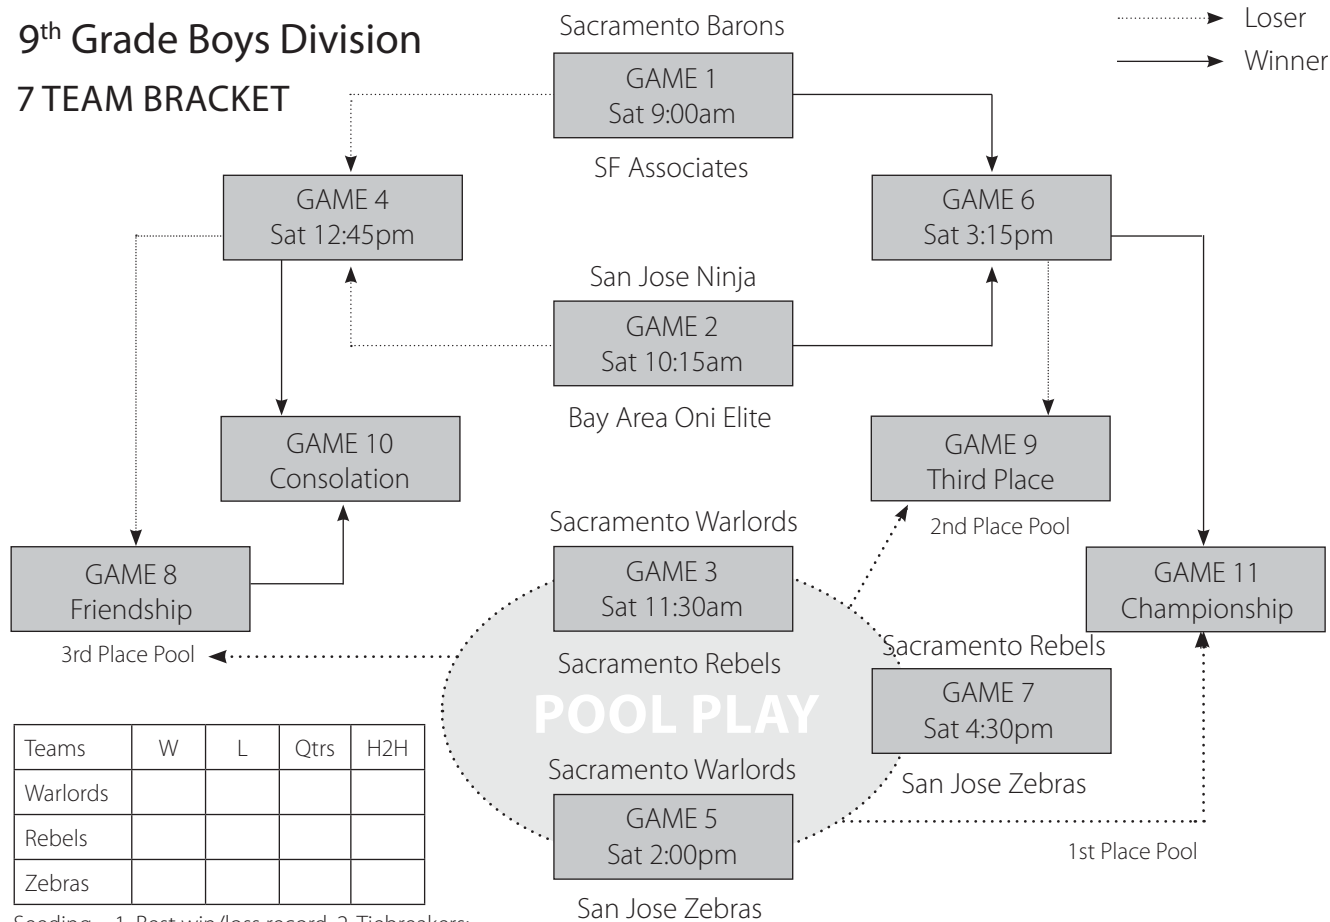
9th Grade Boys Division
7 TEAM BRACKET

Loser
Winner

Sacramento Barons
GAME 1
Sat 9:00am
SF Associates

GAME 4
Sat 12:45pm

GAME 6
Sat 3:15pm

San Jose Ninja
GAME 2
Sat 10:15am
Bay Area Oni Elite

GAME 10
Consolation

GAME 9
Third Place
2nd Place Pool

Sacramento Warlords
GAME 3
Sat 11:30am
Sacramento Rebels

GAME 8
Friendship
3rd Place Pool

GAME 11
Championship

POOL PLAY

Sacramento Rebels
GAME 7
Sat 4:30pm
San Jose Zebras

Sacramento Warlords
GAME 5
Sat 2:00pm
San Jose Zebras

1st Place Pool

| Teams | W | L | Qtrs | H2H |
|---|---|---|---|---|
| Warlords | | | | |
| Rebels | | | | |
| Zebras | | | | |

Seeding – 1. Best win/loss record 2. Tiebreakers: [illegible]